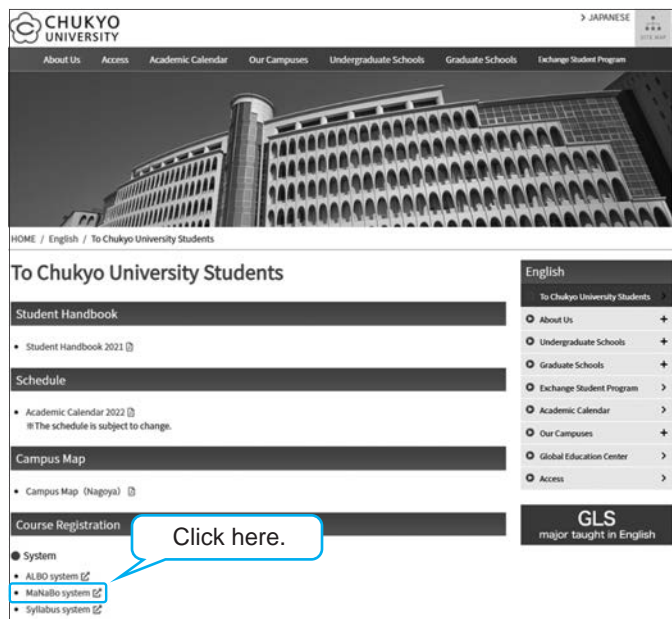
CHUKYO UNIVERSITY

> JAPANESE

SITE MAP

About Us Access Academic Calendar Our Campuses Undergraduate Schools Graduate Schools Exchange Student Program

HOME / English / To Chukyo University Students

To Chukyo University Students

Student Handbook

• Student Handbook 2021

Schedule

• Academic Calendar 2022
※The schedule is subject to change.

Campus Map

• Campus Map（Nagoya）

Course Registration

● System

• ALBO system
• MaNaBo system
• Syllabus system

Click here.

English

To Chukyo University Students

About Us +

Undergraduate Schools +

Graduate Schools +

Exchange Student Program >

Academic Calendar >

Our Campuses +

Global Education Center >

Access >

GLS
major taught in English